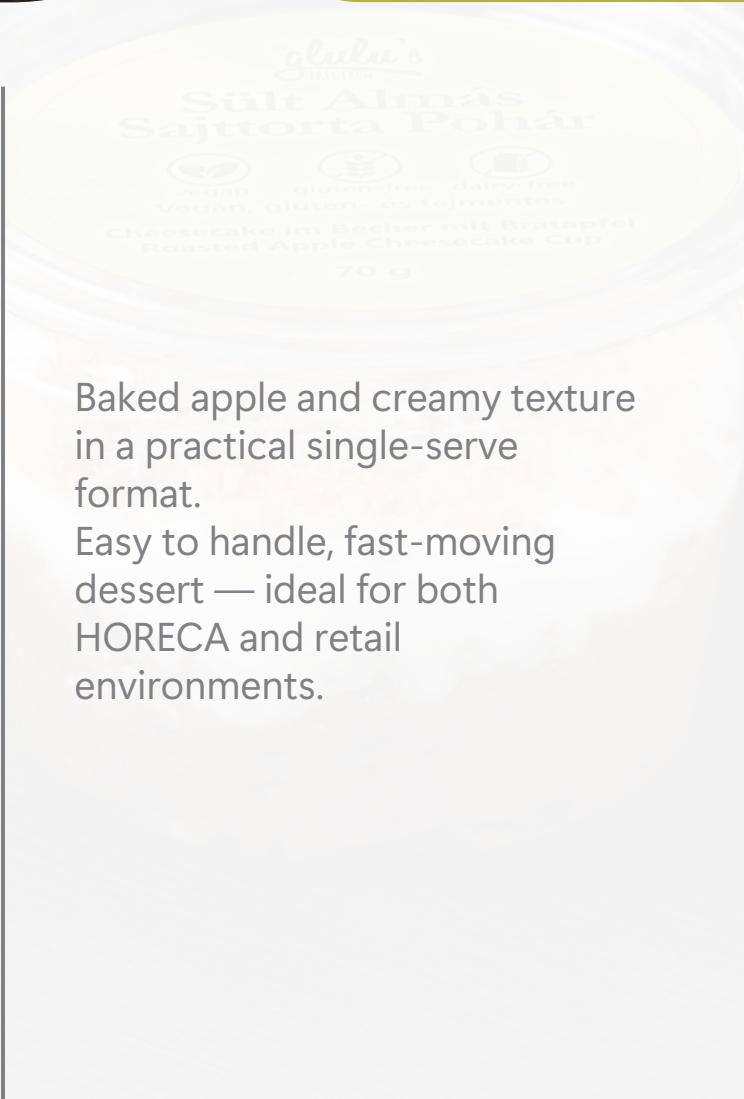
glulu's

Sült Almás Sajttorta Pohár

vegán gluten-free dairy-free
Vegán, gluten- és tejmentes

Cheesecake im Becher mit Bratapfel
Roasted Apple Cheesecake Cup

70 g

Baked apple and creamy texture in a practical single-serve format.
Easy to handle, fast-moving dessert — ideal for both HORECA and retail environments.